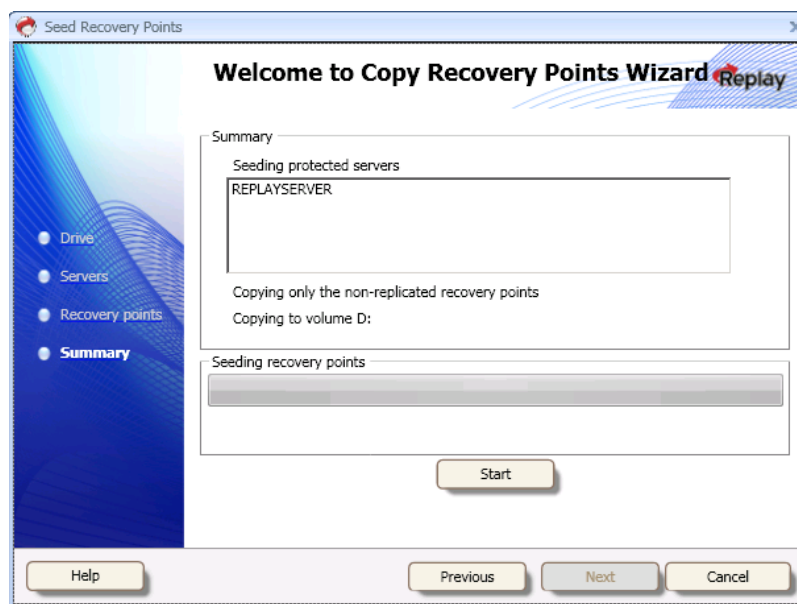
Seed Recovery Points

Welcome to Copy Recovery Points Wizard

Replay

Drive
Servers
Recovery points
Summary

Summary

Seeding protected servers

REPLAYSERVER

Copying only the non-replicated recovery points

Copying to volume D:

Seeding recovery points

Start

Help

Previous

Next

Cancel